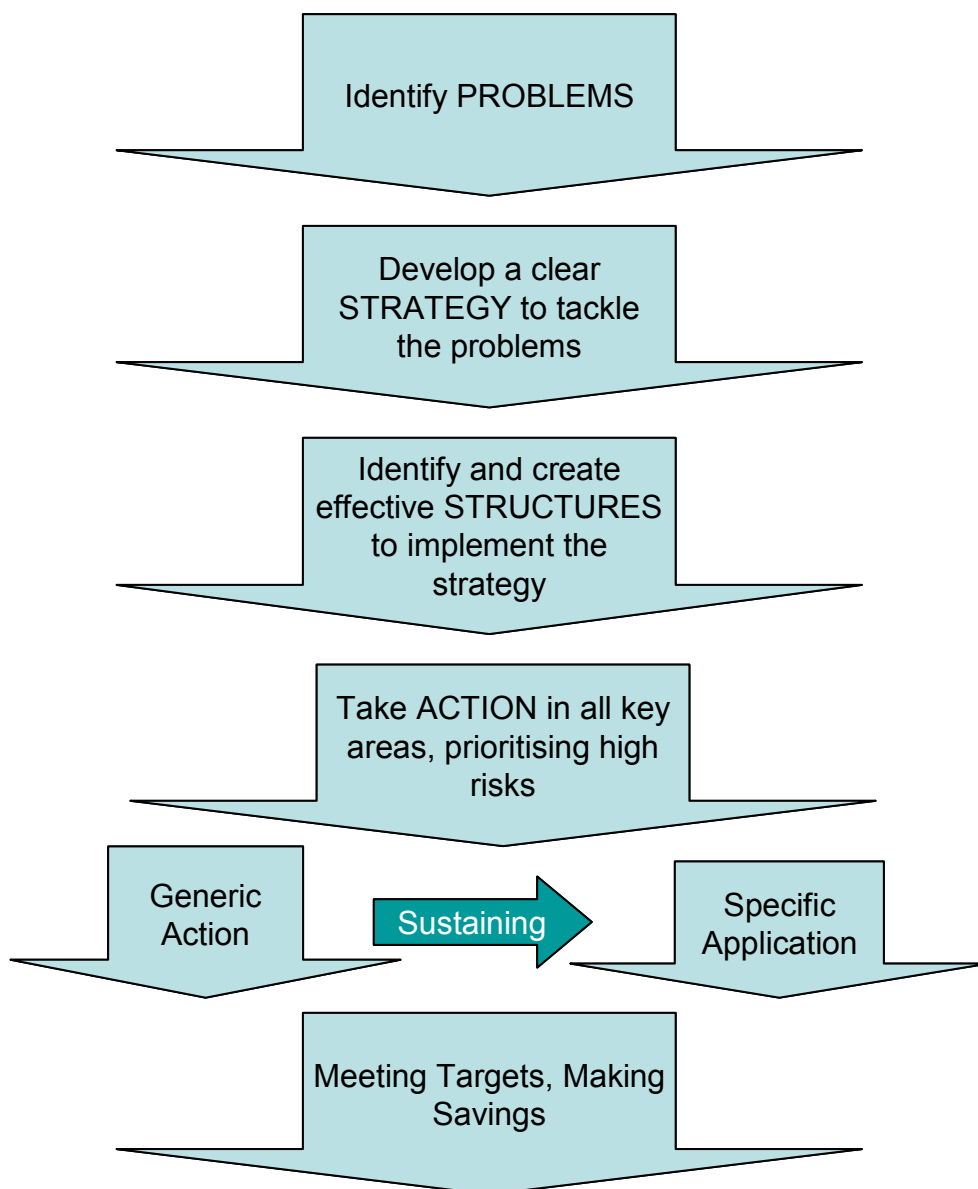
Identify PROBLEMS

Develop a clear STRATEGY to tackle the problems

Identify and create effective STRUCTURES to implement the strategy

Take ACTION in all key areas, prioritising high risks

Generic Action

Sustaining

Specific Application

Meeting Targets, Making Savings